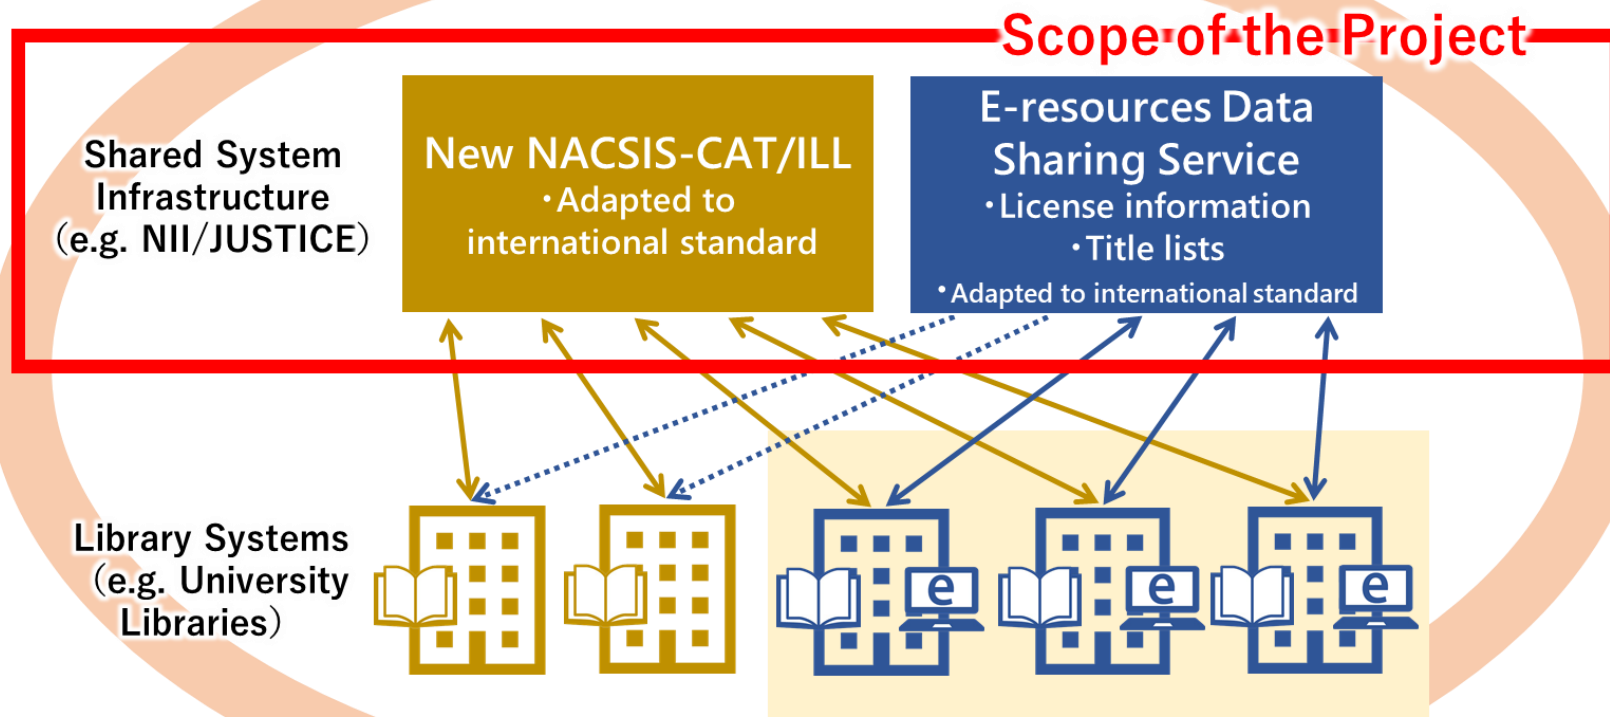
Scope of the Project

Shared System Infrastructure (e.g. NII/JUSTICE)

New NACSIS-CAT/ILL
・Adapted to international standard

E-resources Data Sharing Service
・License information
・Title lists
・Adapted to international standard

Library Systems (e.g. University Libraries)

e

e

e